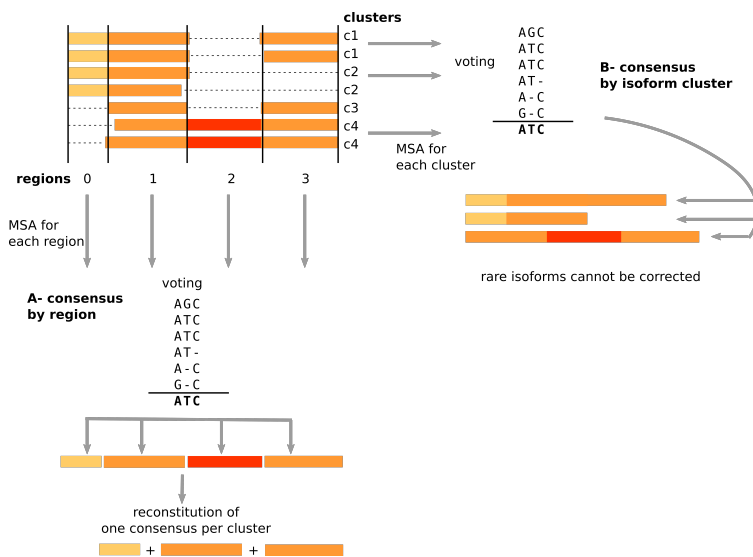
clusters
c1
c1
c2
c2
c3
c4
c4

regions 0 1 2 3

MSA for each cluster

voting

AGC
ATC
ATC
AT-
A-C
G-C
ATC

B- consensus by isoform cluster

rare isoforms cannot be corrected

MSA for each region

A- consensus by region

voting

AGC
ATC
ATC
AT-
A-C
G-C
ATC

reconstitution of one consensus per cluster

+ +